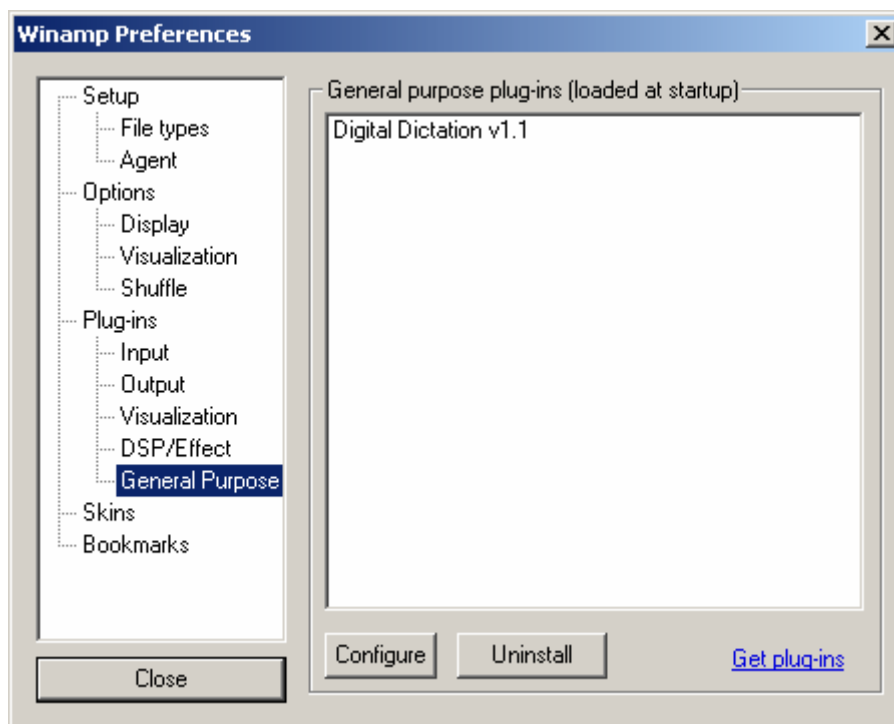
Winamp Preferences

Setup
File types
Agent
Options
Display
Visualization
Shuffle
Plug-ins
Input
Output
Visualization
DSP/Effect
General Purpose
Skins
Bookmarks

Close

General purpose plug-ins (loaded at startup)

Digital Dictation v1.1

Configure

Uninstall

Get plug-ins